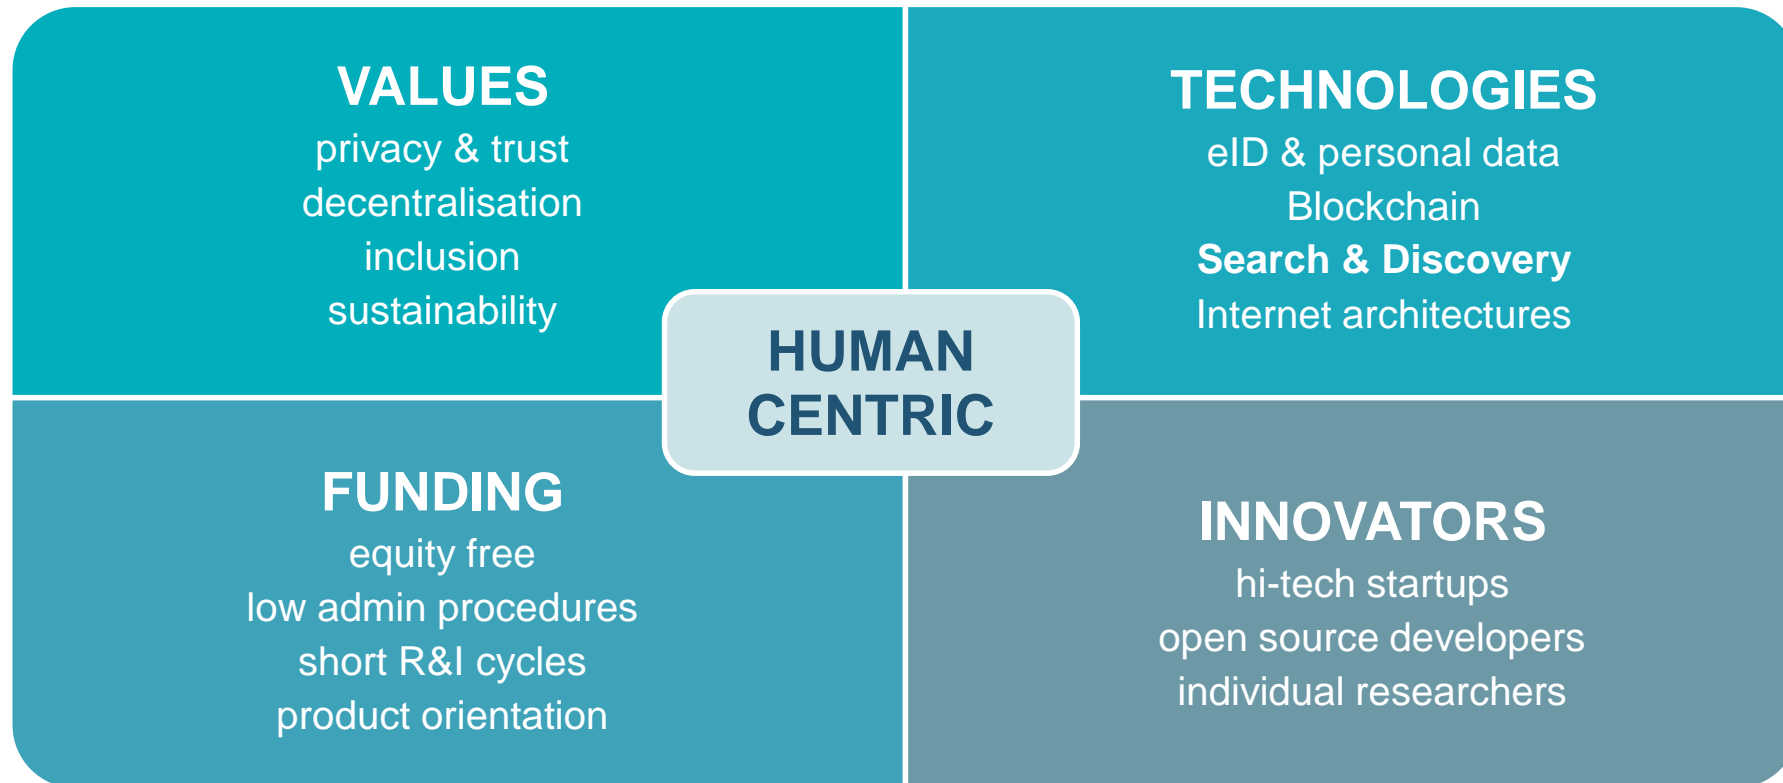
VALUES
privacy & trust
decentralisation
inclusion
sustainability

TECHNOLOGIES
eID & personal data
Blockchain
Search & Discovery
Internet architectures

HUMAN CENTRIC

FUNDING
equity free
low admin procedures
short R&I cycles
product orientation

INNOVATORS
hi-tech startups
open source developers
individual researchers